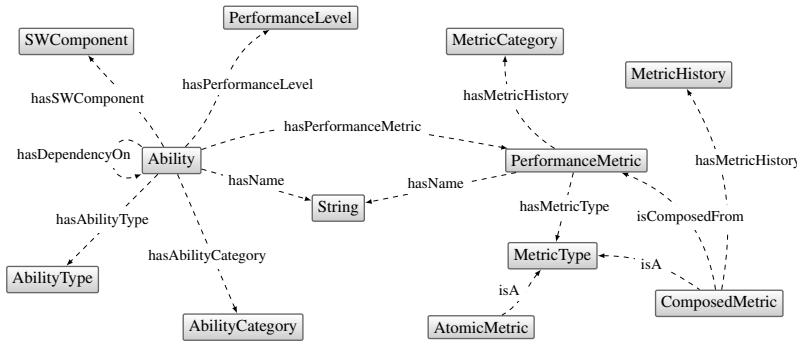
PerformanceLevel

SWComponent

MetricCategory

MetricHistory

hasPerformanceLevel

hasSWComponent

hasMetricHistory

hasPerformanceMetric

hasDependencyOn

Ability

PerformanceMetric

hasMetricHistory

hasName

hasName

String

hasMetricType

isComposedFrom

hasAbilityType

hasAbilityCategory

MetricType

isA

isA

AbilityType

ComposedMetric

AbilityCategory

AtomicMetric